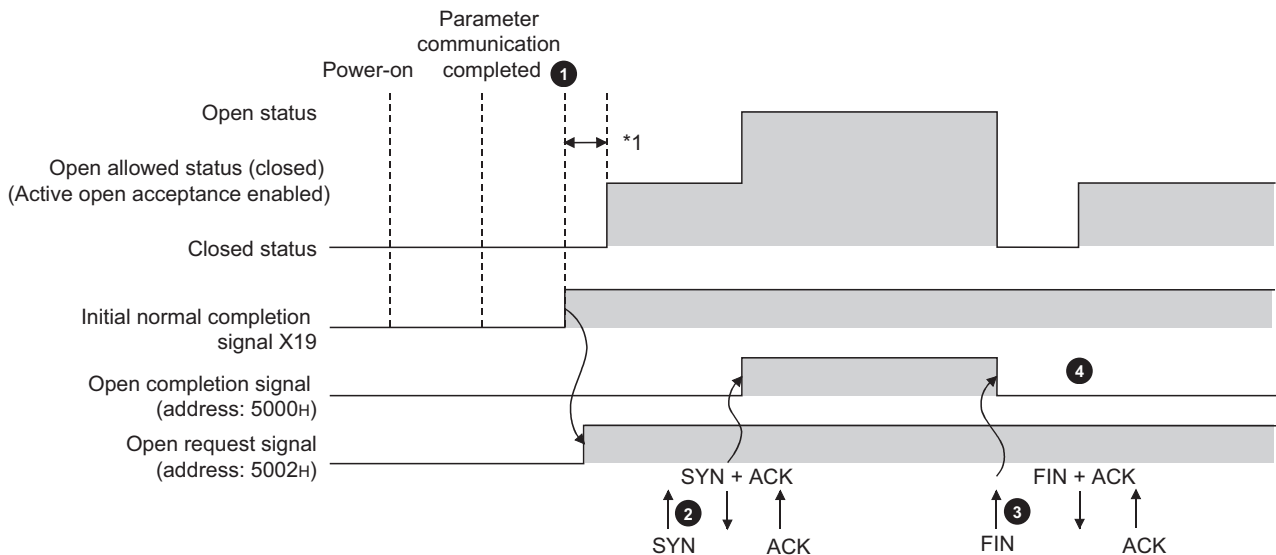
Power-on

Parameter communication completed

1

Open status

*1

Open allowed status (closed)
(Active open acceptance enabled)

Closed status

Initial normal completion signal X19

Open completion signal (address: 5000H)

4

Open request signal (address: 5002H)

SYN + ACK

FIN + ACK

2

SYN

ACK

3

FIN

ACK